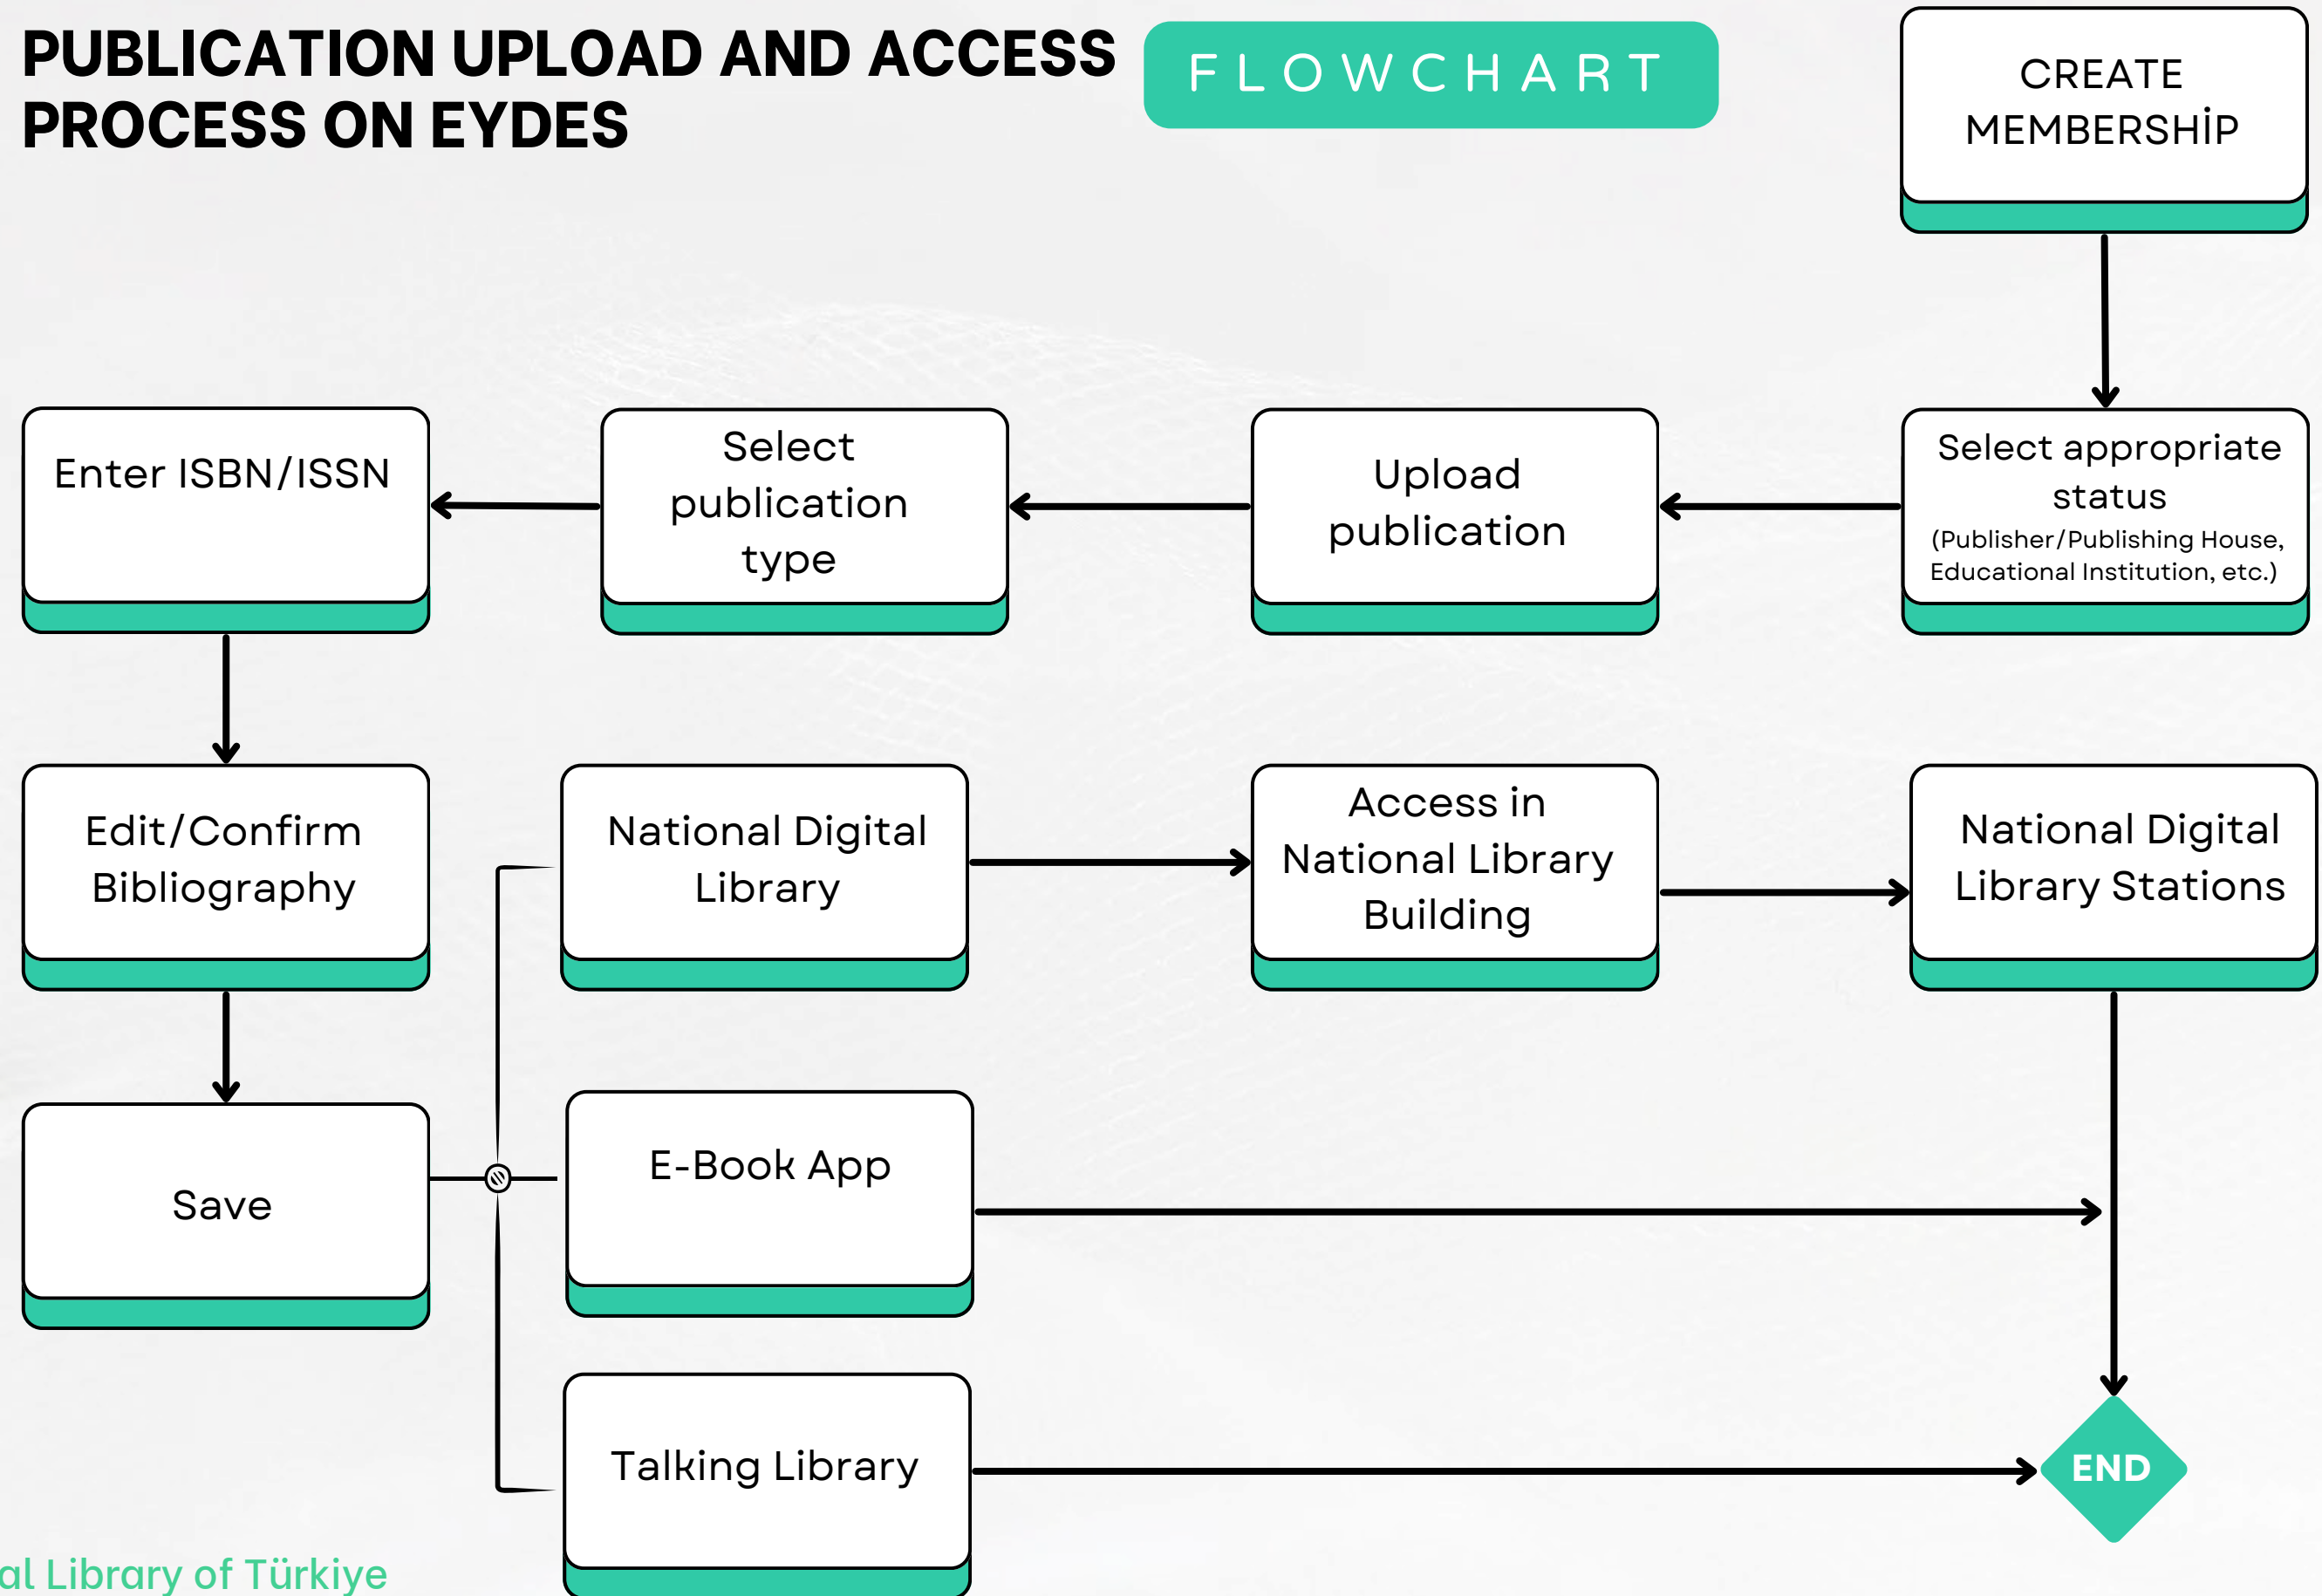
PUBLICATION UPLOAD AND ACCESS PROCESS ON EYDES

FLOWCHART

CREATE MEMBERSHİP

Select appropriate status (Publisher/Publishing House, Educational Institution, etc.)

Upload publication

Select publication type

Enter ISBN/ISSN

Edit/Confirm Bibliography

Save

National Digital Library

Access in National Library Building

National Digital Library Stations

E-Book App

Talking Library

END

al Library of Türkiye